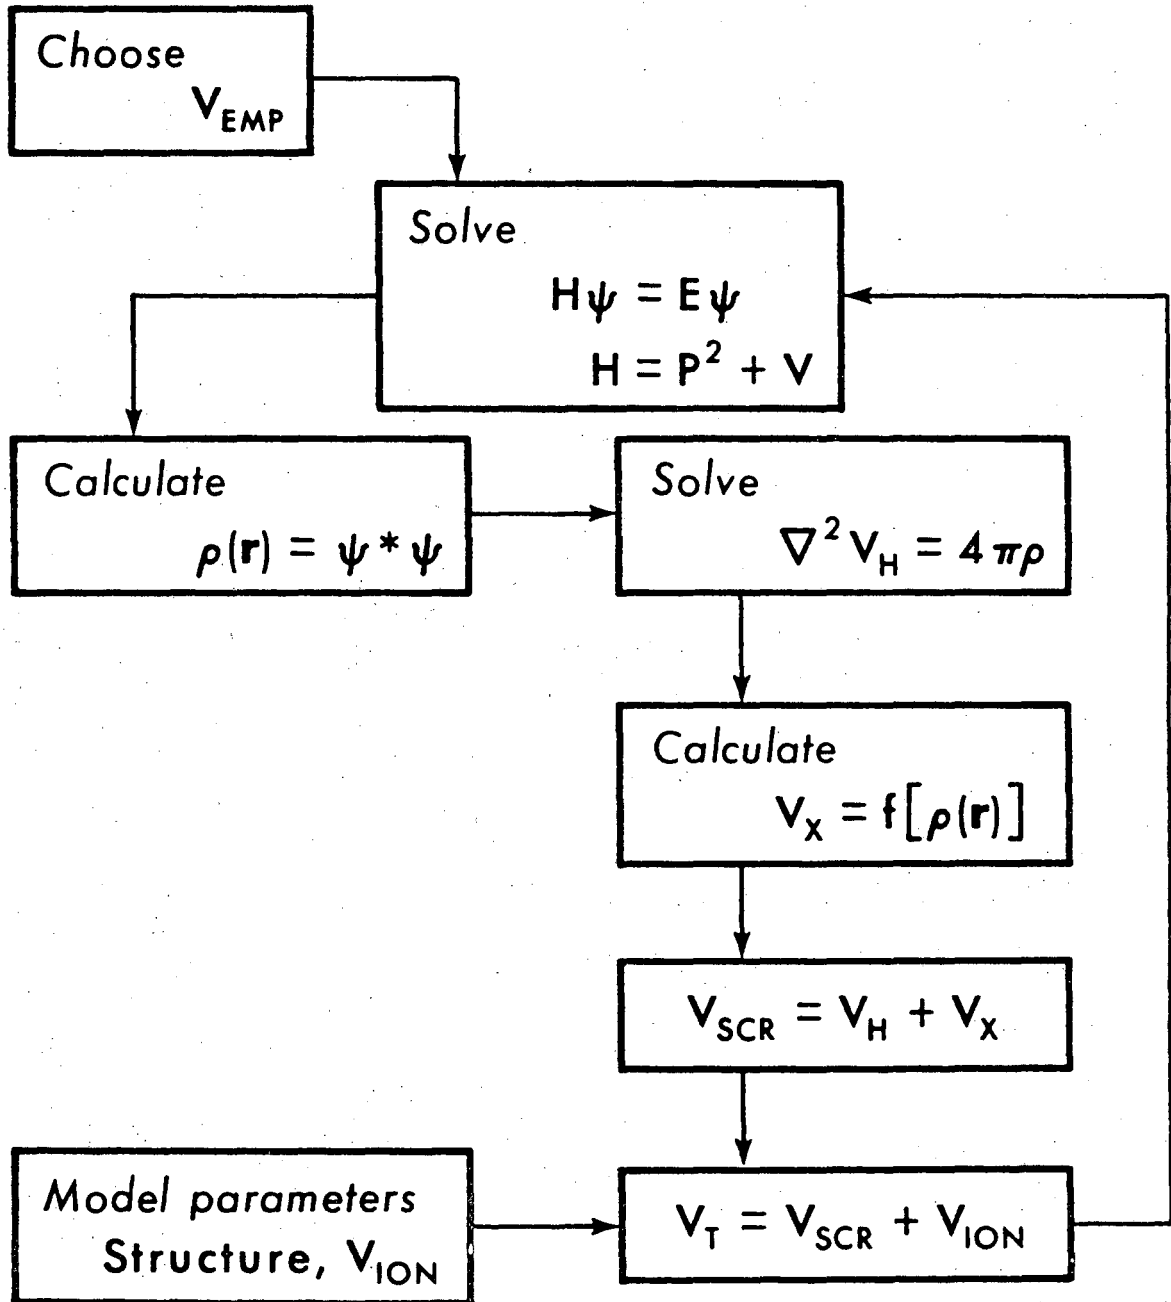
Choose $V_{EMP}$

Solve
$H\psi = E\psi$
$H = P^2 + V$

Calculate
$\rho(\mathbf{r}) = \psi^*\psi$

Solve
$\nabla^2 V_H = 4\pi\rho$

Calculate
$V_X = f[\rho(\mathbf{r})]$

$V_{SCR} = V_H + V_X$

Model parameters
Structure, $V_{ION}$

$V_T = V_{SCR} + V_{ION}$